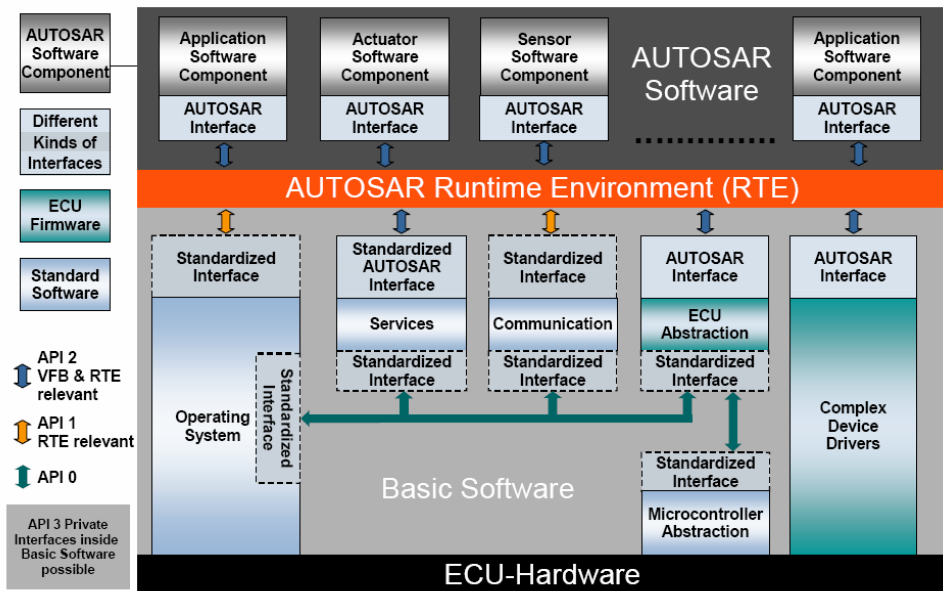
AUTOSAR Software Component

Different Kinds of Interfaces

ECU Firmware

Standard Software

API 2 VFB & RTE relevant

API 1 RTE relevant

API 0

API 3 Private Interfaces inside Basic Software possible

Application Software Component
AUTOSAR Interface

Actuator Software Component
AUTOSAR Interface

Sensor Software Component
AUTOSAR Interface

AUTOSAR Software

Application Software Component
AUTOSAR Interface

AUTOSAR Runtime Environment (RTE)

Standardized Interface

Operating System

Standardized Interface

Standardized AUTOSAR Interface
Services
Standardized Interface

Standardized Interface
Communication
Standardized Interface

AUTOSAR Interface
ECU Abstraction
Standardized Interface

Standardized Interface
Microcontroller Abstraction

AUTOSAR Interface
Complex Device Drivers

Basic Software

ECU-Hardware